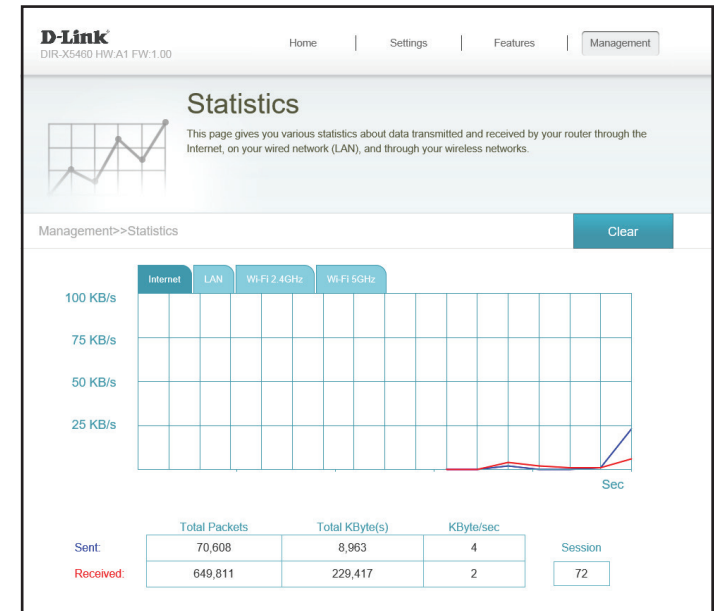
D-Link
DIR-X5460 HW:A1 FW:1.00

Home | Settings | Features | Management

Statistics

This page gives you various statistics about data transmitted and received by your router through the Internet, on your wired network (LAN), and through your wireless networks.

Management>>Statistics

Clear

Internet LAN Wi-Fi 2.4GHz Wi-Fi 5GHz

100 KB/s
75 KB/s
50 KB/s
25 KB/s

Sec

| | Total Packets | Total KByte(s) | KByte/sec | Session |
|---|---|---|---|---|
| Sent: | 70,608 | 8,963 | 4 | |
| Received: | 649,811 | 229,417 | 2 | 72 |